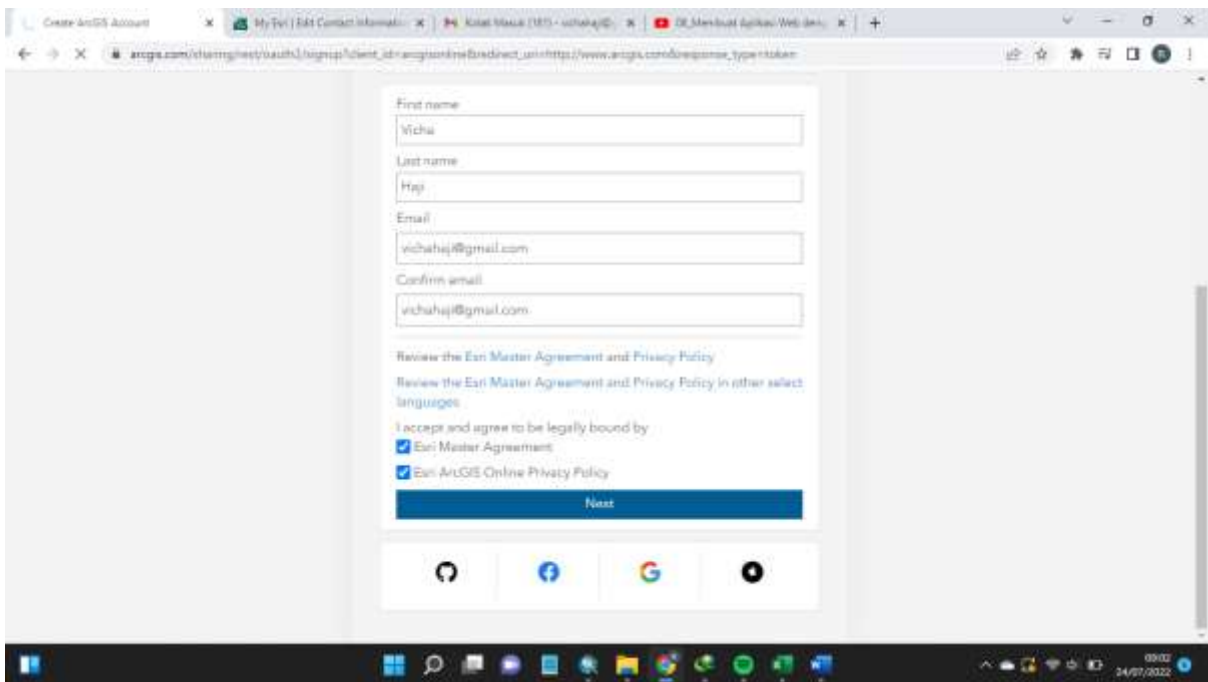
Create ArcGIS Account
My Esri | Edit Contact Informati
Kotak Masuk (181) - vichahaji@
01_Membuat Aplikasi Web den
arcgis.com/sharing/rest/oauth2/signup?client_id=arcgisonline&redirect_uri=https://www.arcgis.com&response_type=token

First name
Vicha
Last name
Haji
Email
vichahaji@gmail.com
Confirm email
vichahaji@gmail.com

Review the Esri Master Agreement and Privacy Policy

Review the Esri Master Agreement and Privacy Policy in other select languages

I accept and agree to be legally bound by
Esri Master Agreement
Esri ArcGIS Online Privacy Policy

Next

G

09:02
24/07/2022